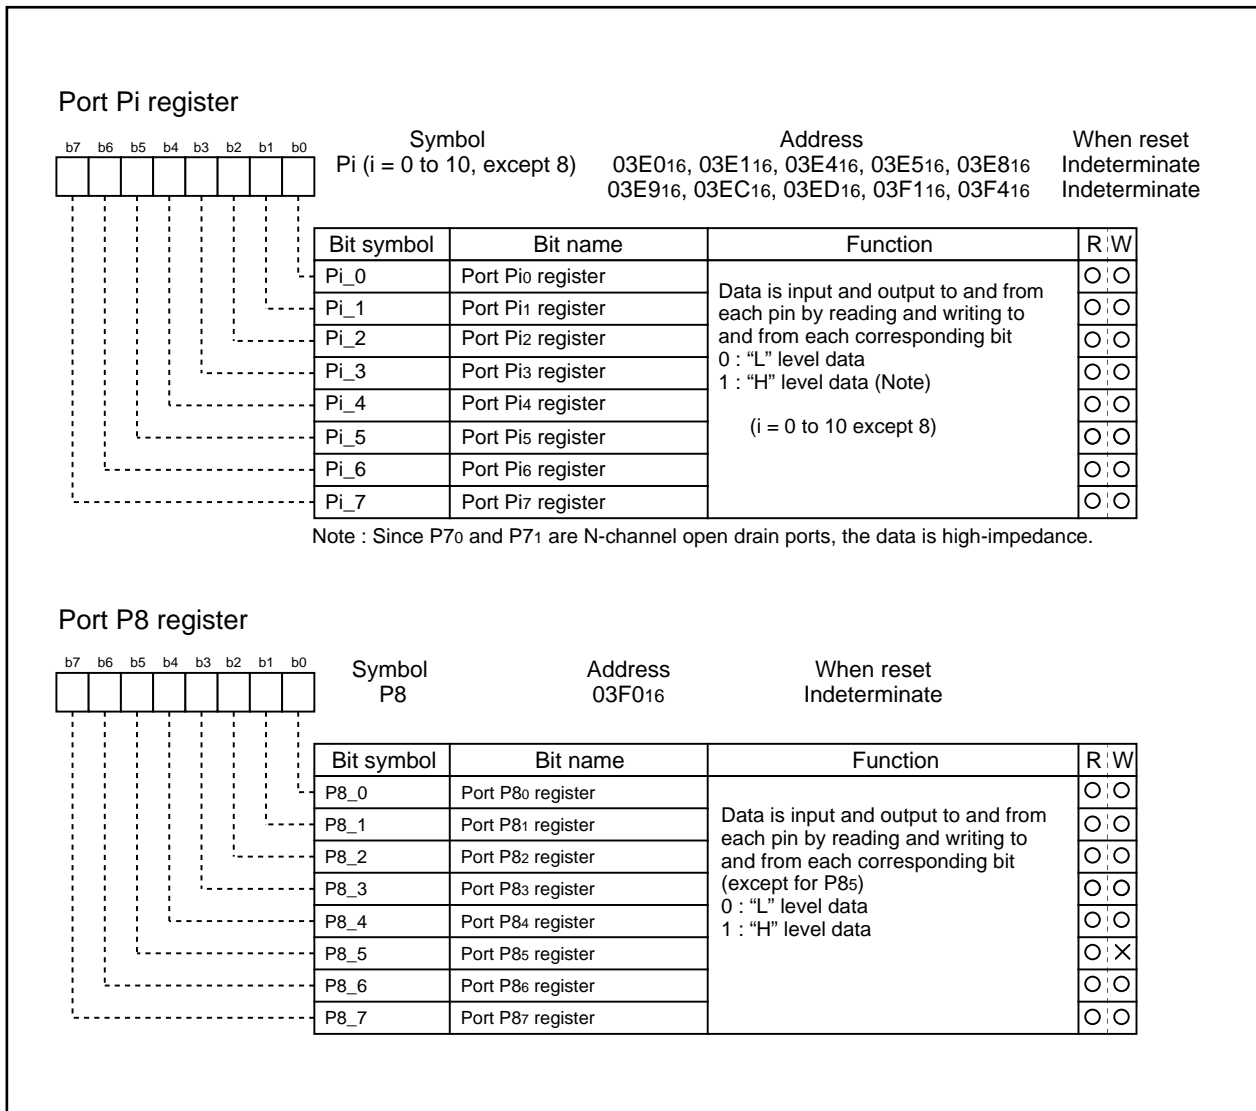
Port Pi register

b7 b6 b5 b4 b3 b2 b1 b0

Symbol
Pi (i = 0 to 10, except 8)

Address
$03E0_{16}$, $03E1_{16}$, $03E4_{16}$, $03E5_{16}$, $03E8_{16}$
$03E9_{16}$, $03EC_{16}$, $03ED_{16}$, $03F1_{16}$, $03F4_{16}$

When reset
Indeterminate
Indeterminate

| Bit symbol | Bit name | Function | R | W |
|---|---|---|---|---|
| Pi_0 | Port $Pi_0$ register | Data is input and output to and from each pin by reading and writing to and from each corresponding bit 0 : "L" level data 1 : "H" level data (Note) (i = 0 to 10 except 8) | O | O |
| Pi_1 | Port $Pi_1$ register | | O | O |
| Pi_2 | Port $Pi_2$ register | | O | O |
| Pi_3 | Port $Pi_3$ register | | O | O |
| Pi_4 | Port $Pi_4$ register | | O | O |
| Pi_5 | Port $Pi_5$ register | | O | O |
| Pi_6 | Port $Pi_6$ register | | O | O |
| Pi_7 | Port $Pi_7$ register | | O | O |

Note : Since $P7_0$ and $P7_1$ are N-channel open drain ports, the data is high-impedance.

Port P8 register

b7 b6 b5 b4 b3 b2 b1 b0

Symbol
P8

Address
$03F0_{16}$

When reset
Indeterminate

| Bit symbol | Bit name | Function | R | W |
|---|---|---|---|---|
| P8_0 | Port $P8_0$ register | Data is input and output to and from each pin by reading and writing to and from each corresponding bit (except for $P8_5$) 0 : "L" level data 1 : "H" level data | O | O |
| P8_1 | Port $P8_1$ register | | O | O |
| P8_2 | Port $P8_2$ register | | O | O |
| P8_3 | Port $P8_3$ register | | O | O |
| P8_4 | Port $P8_4$ register | | O | O |
| P8_5 | Port $P8_5$ register | | O | × |
| P8_6 | Port $P8_6$ register | | O | O |
| P8_7 | Port $P8_7$ register | | O | O |